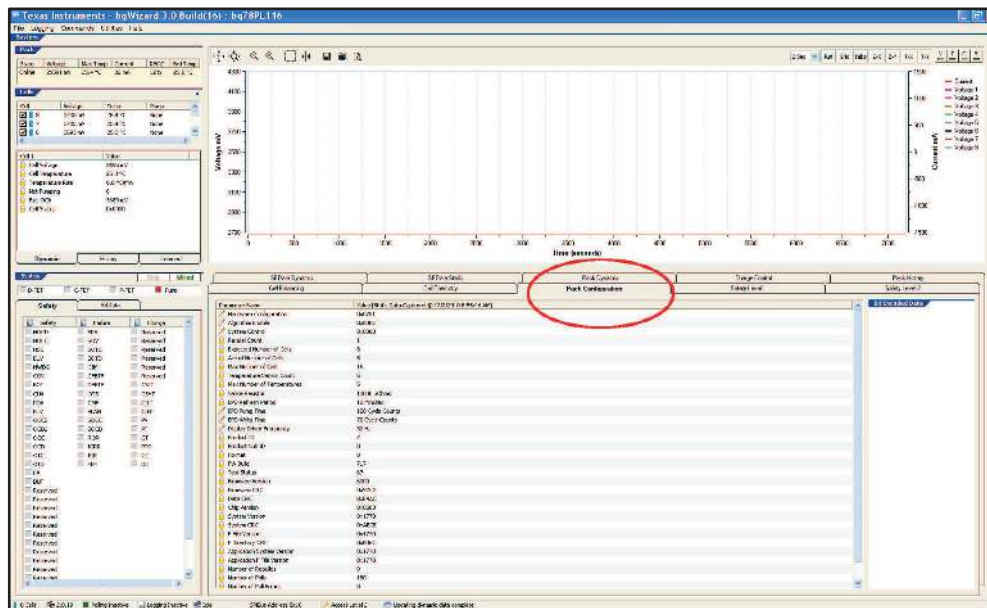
Texas Instruments - bqWizard 3.0 Build(16) : bq78PL116

File Logging Commands Cal Run Tools

Pack

Cells

Dynamic

Status

Safety

Fuse

Voltage mV

Current mA

Time (seconds)

4300

4100

3900

3700

3500

3300

3100

2900

2700

0 100 200 300 400 500 600 700 800 900 1000 1100 1200 1300 1400 1500 1600 1700 1800

1500

1000

500

0

-500

-1000

-1500

Current

Voltage 1

Voltage 2

Voltage 3

Voltage 4

Voltage 5

Voltage 6

Voltage 7

Voltage 8

Cell Balancing

Cell Tolerancy

Pack Configuration

Pack Cycling

Charge Control

Pack History

Safety Level 2

Parameter Name

Parallel Count

Expected Number of Cells

Actual Number of Cells

Max Number of Cells

Format

Chip Version

System Version

System CRC

Number of Parallels

Number of Cells

Bit Decoded Data

Reserved
Reserved
Reserved
Reserved
Reserved
Reserved
Reserved
Reserved
Reserved
Reserved
Reserved
Reserved
Reserved

Updating dynamic data complete